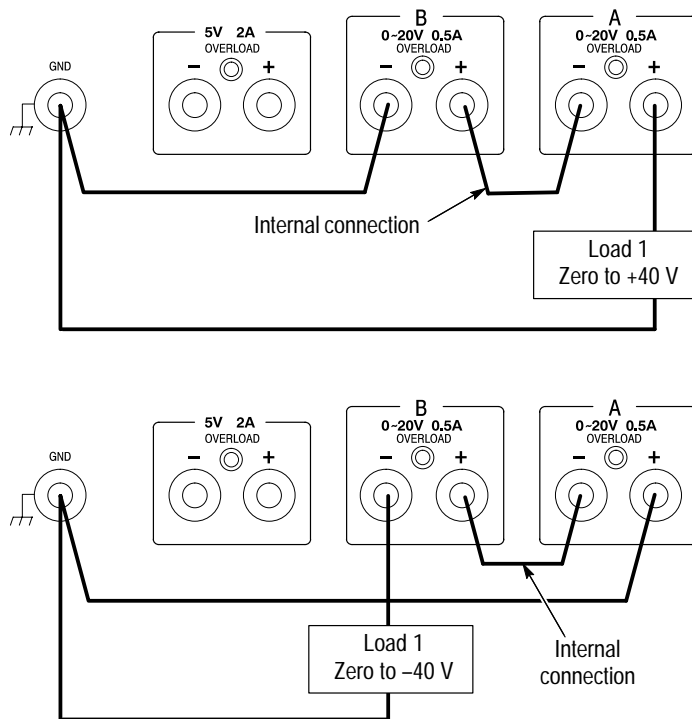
GND

5V 2A
OVERLOAD
–
+

B
0–20V 0.5A
OVERLOAD
–
+

A
0–20V 0.5A
OVERLOAD
–
+

Internal connection

Load 1
Zero to +40 V

GND

5V 2A
OVERLOAD
–
+

B
0–20V 0.5A
OVERLOAD
–
+

A
0–20V 0.5A
OVERLOAD
–
+

Load 1
Zero to –40 V

Internal
connection